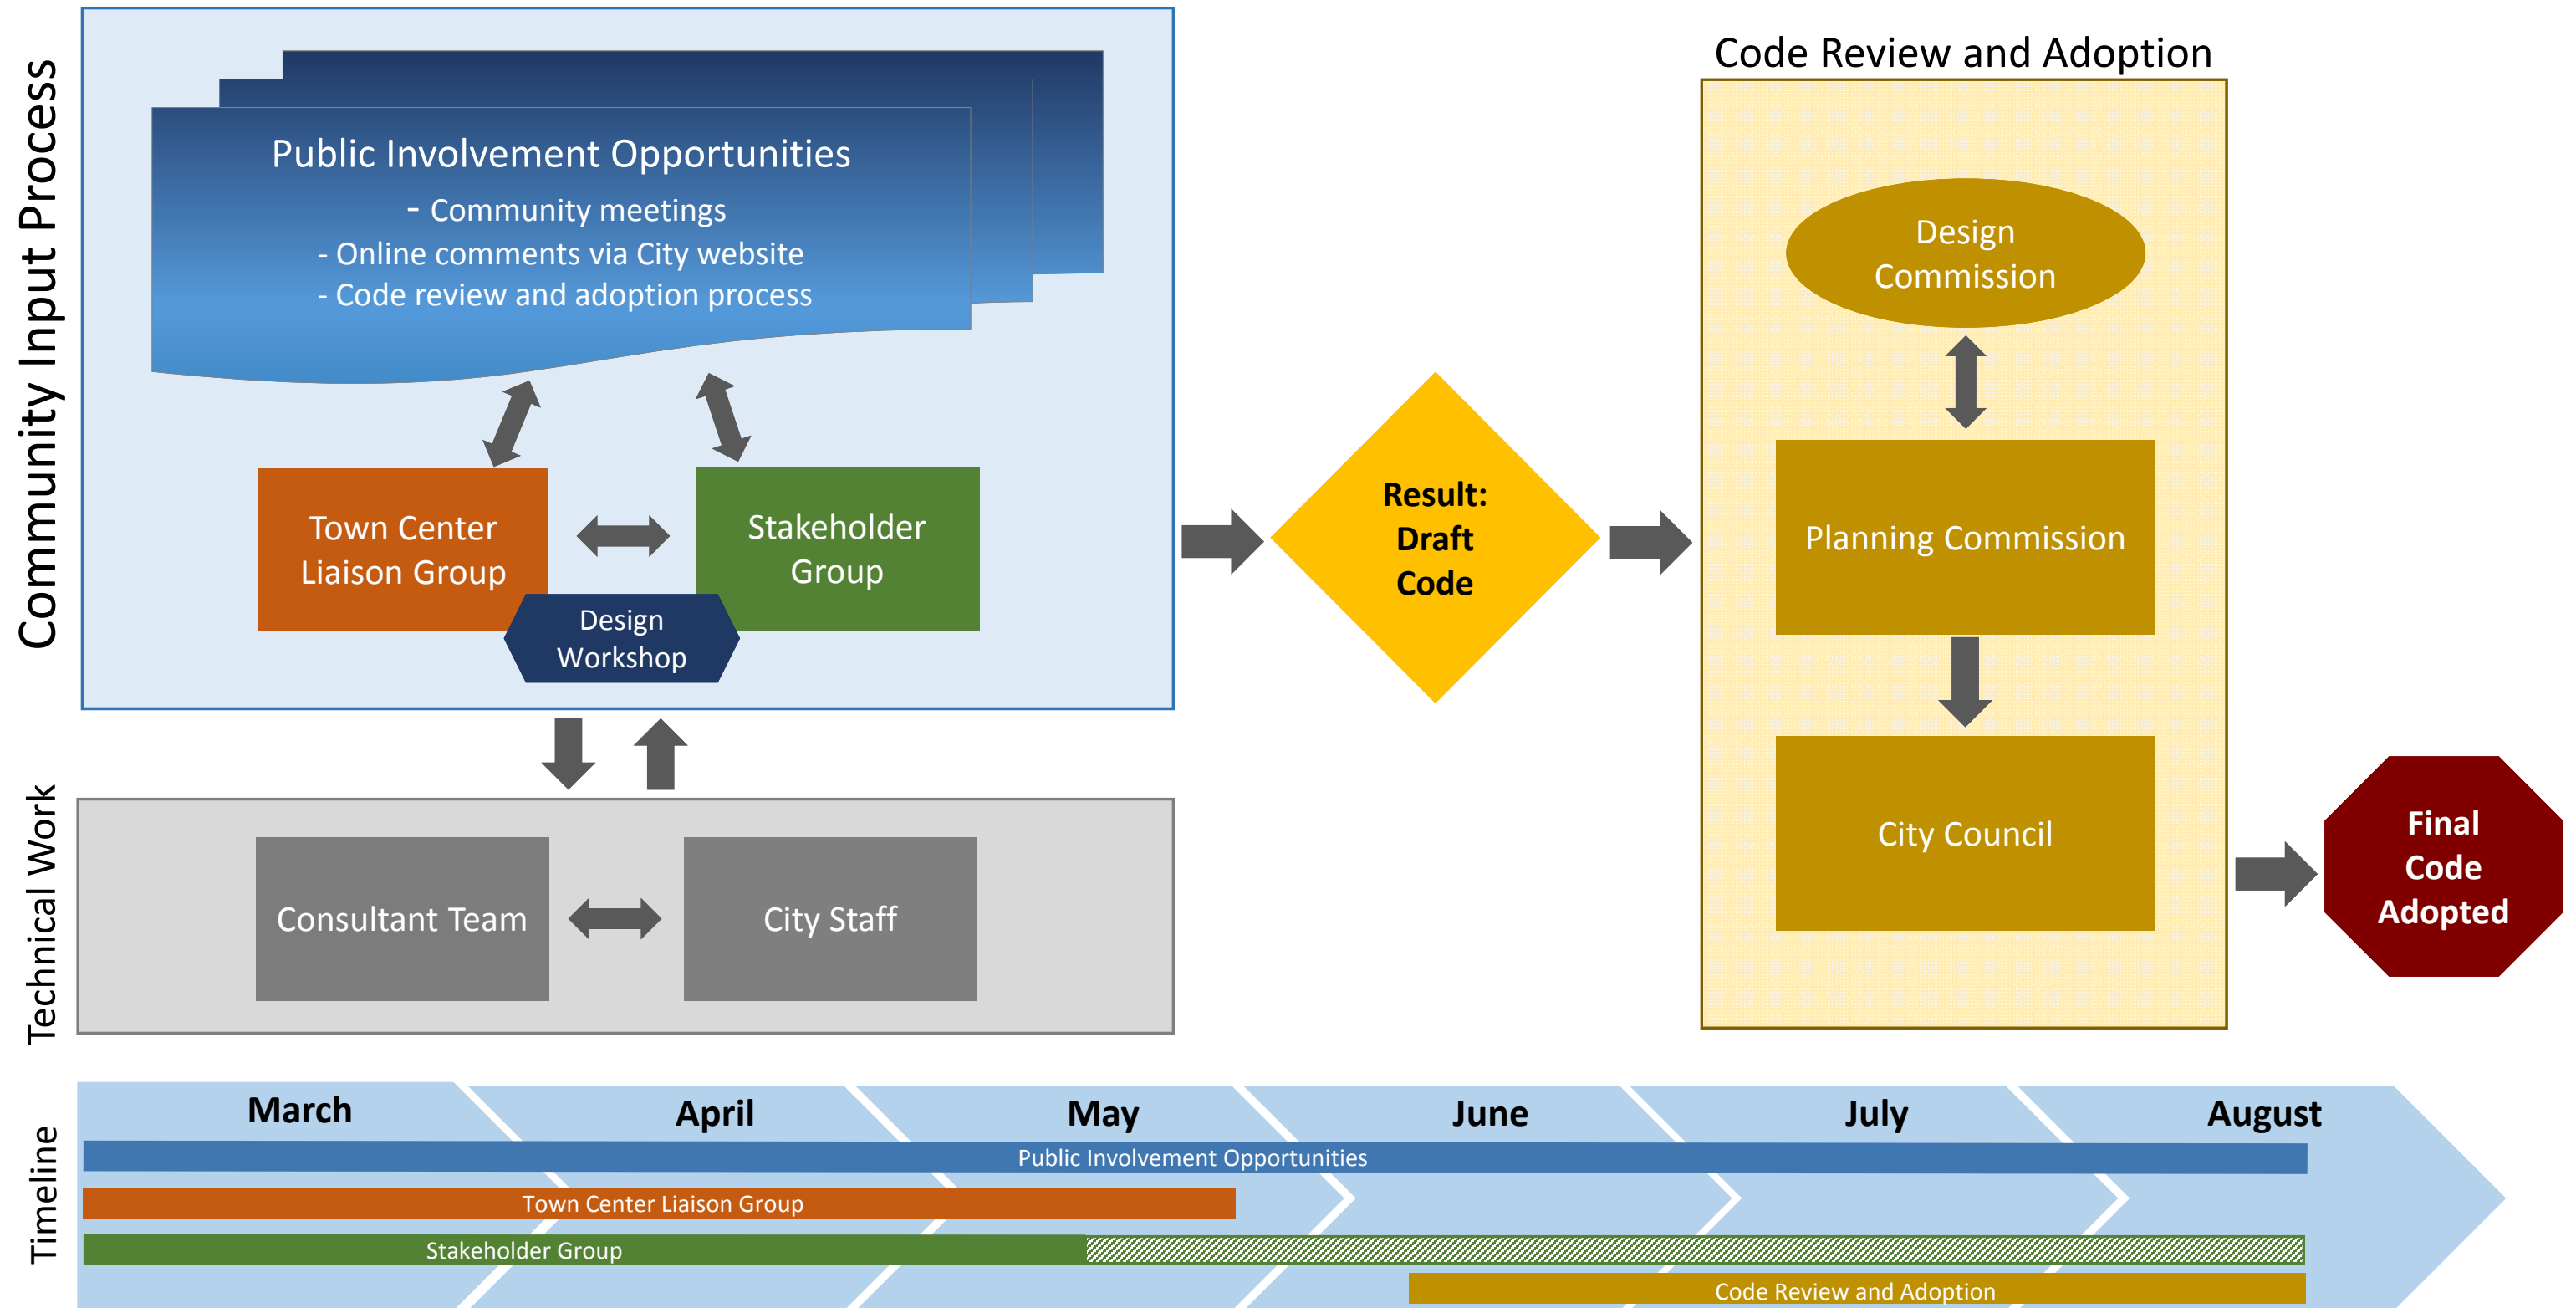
Community Input Process

Public Involvement Opportunities
- Community meetings
- Online comments via City website
- Code review and adoption process

Town Center Liaison Group

Stakeholder Group

Design Workshop

Technical Work

Consultant Team

City Staff

Result: Draft Code

Code Review and Adoption

Design Commission

Planning Commission

City Council

Final Code Adopted

Timeline

March

April

May

June

July

August

Public Involvement Opportunities

Town Center Liaison Group

Stakeholder Group

Code Review and Adoption